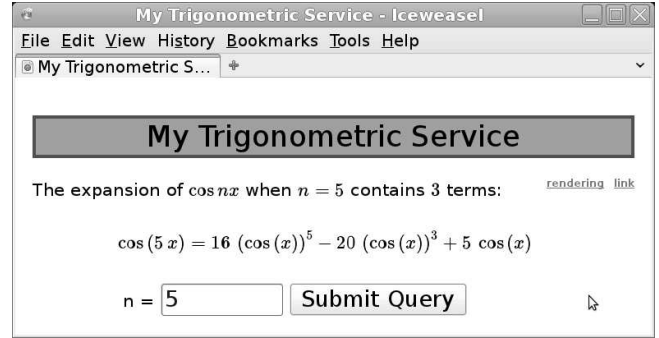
My Trigonometric Service - Iceweasel

File Edit View History Bookmarks Tools Help

My Trigonometric S...

My Trigonometric Service

The expansion of $\cos nx$ when $n = 5$ contains 3 terms:

rendering link

$\cos(5\,x) = 16\,(\cos(x))^5 - 20\,(\cos(x))^3 + 5\,\cos(x)$

n = 5 Submit Query